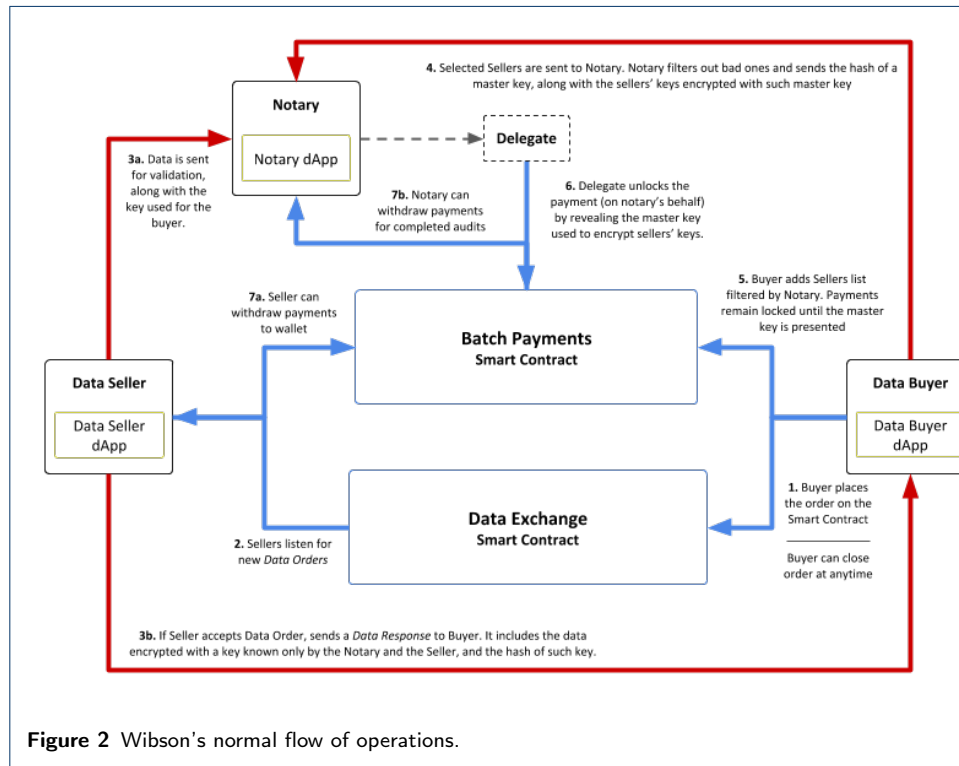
**4.** Selected Sellers are sent to Notary. Notary filters out bad ones and sends the hash of a master key, along with the sellers' keys encrypted with such master key

Notary

Notary dApp

Delegate

**3a.** Data is sent for validation, along with the key used for the buyer.

**7b.** Notary can withdraw payments for completed audits

**6.** Delegate unlocks the payment (on notary's behalf) by revealing the master key used to encrypt sellers' keys.

**5.** Buyer adds Sellers list filtered by Notary. Payments remain locked until the master key is presented

**7a.** Seller can withdraw payments to wallet

Batch Payments
Smart Contract

Data Seller

Data Seller dApp

Data Buyer

Data Buyer dApp

Data Exchange
Smart Contract

**1.** Buyer places the order on the Smart Contract

Buyer can close order at anytime

**2.** Sellers listen for new *Data Orders*

**3b.** If Seller accepts Data Order, sends a *Data Response* to Buyer. It includes the data encrypted with a key known only by the Notary and the Seller, and the hash of such key.

**Figure 2** Wibson's normal flow of operations.